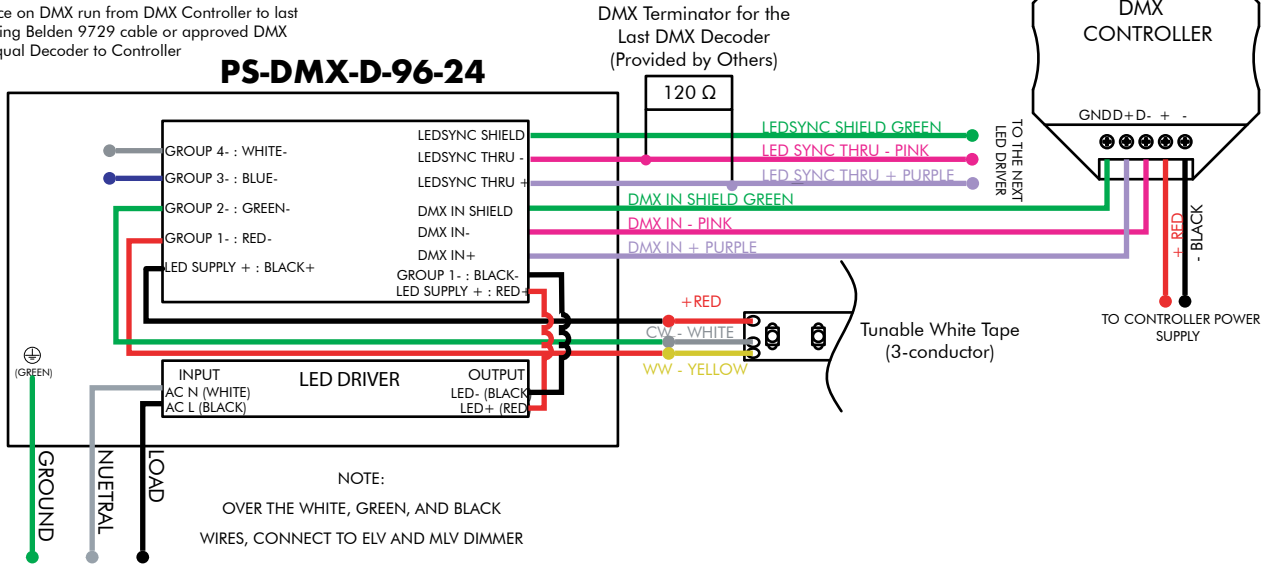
ce on DMX run from DMX Controller to last
ing Belden 9729 cable or approved DMX
qual Decoder to Controller

PS-DMX-D-96-24

DMX Terminator for the Last DMX Decoder (Provided by Others)

120 Ω

DMX CONTROLLER

GNDD+D- + -

GROUP 4- : WHITE-
GROUP 3- : BLUE-
GROUP 2- : GREEN-
GROUP 1- : RED-
LED SUPPLY + : BLACK+

LEDSYNC SHIELD
LEDSYNC THRU -
LEDSYNC THRU +
DMX IN SHIELD
DMX IN-
DMX IN+
GROUP 1- : BLACK-
LED SUPPLY + : RED+

LEDSYNC SHIELD GREEN
LED SYNC THRU - PINK
LED SYNC THRU + PURPLE
DMX IN SHIELD GREEN
DMX IN - PINK
DMX IN + PURPLE

TO THE NEXT LED DRIVER

+ RED
- BLACK

TO CONTROLLER POWER SUPPLY

+RED
CW - WHITE
WW - YELLOW

Tunable White Tape (3-conductor)

(GREEN)

INPUT
AC N (WHITE)
AC L (BLACK)

LED DRIVER

OUTPUT
LED- (BLACK
LED+ (RED

GROUND
NUETRAL
LOAD

NOTE:
OVER THE WHITE, GREEN, AND BLACK
WIRES, CONNECT TO ELV AND MLV DIMMER